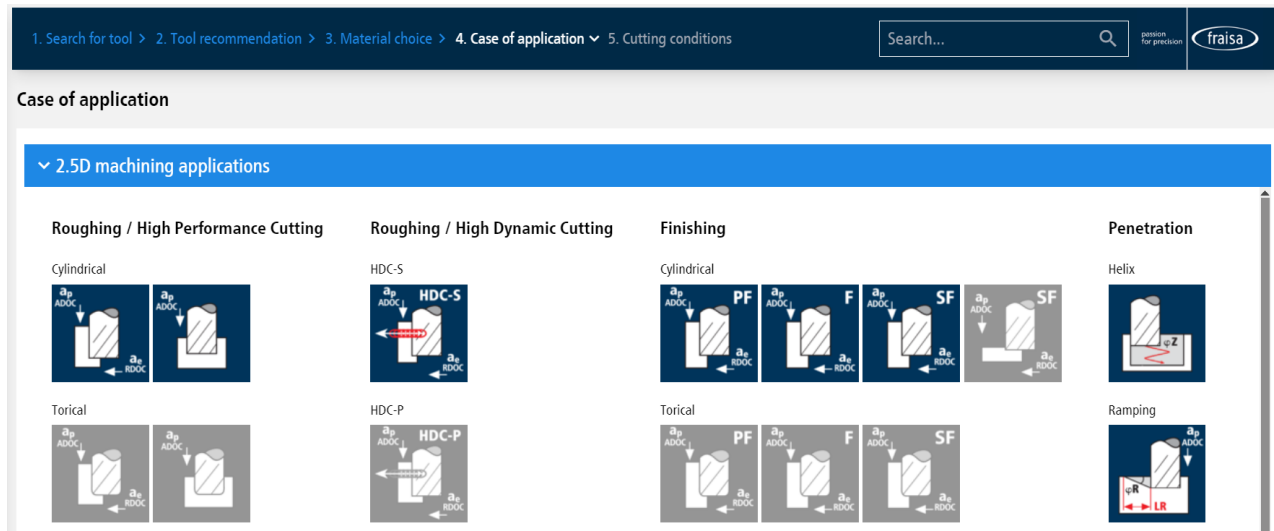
1. Search for tool > 2. Tool recommendation > 3. Material choice > 4. Case of application ⌄ 5. Cutting conditions

Search...

passion for precision fraisa

Case of application

⌄ 2.5D machining applications

Roughing / High Performance Cutting

Cylindrical

$a_p$ ADOC $a_e$ RDOC

$a_p$ ADOC

Torical

$a_p$ ADOC $a_e$ RDOC

$a_p$ ADOC

Roughing / High Dynamic Cutting

HDC-S

$a_p$ ADOC HDC-S $a_e$ RDOC

HDC-P

$a_p$ ADOC HDC-P $a_e$ RDOC

Finishing

Cylindrical

$a_p$ ADOC PF $a_e$ RDOC

$a_p$ ADOC F $a_e$ RDOC

$a_p$ ADOC SF $a_e$ RDOC

$a_p$ ADOC SF $a_e$ RDOC

Torical

$a_p$ ADOC PF $a_e$ RDOC

$a_p$ ADOC F $a_e$ RDOC

$a_p$ ADOC SF $a_e$ RDOC

Penetration

Helix

φZ

Ramping

$a_p$ ADOC φR LR